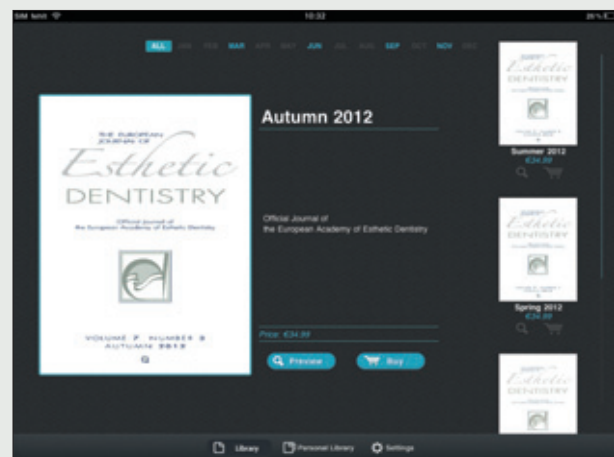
SIM MAX 10:32 26%

ALL JAN FEB MAR APR MAY JUN JUL AUG SEP OCT NOV DEC

THE EUROPEAN JOURNAL OF
Esthetic
DENTISTRY
Official Journal of the European Academy of Esthetic Dentistry

VOLUME 7 NUMBER 3
AUTUMN 2012
Q

Autumn 2012

Official Journal of
the European Academy of Esthetic Dentistry

Price: €34.99

Preview
Buy

Esthetic
DENTISTRY
Summer 2012
€34.99

Esthetic
DENTISTRY
Spring 2012
€34.99

Esthetic
DENTISTRY

Library
Personal Library
Settings